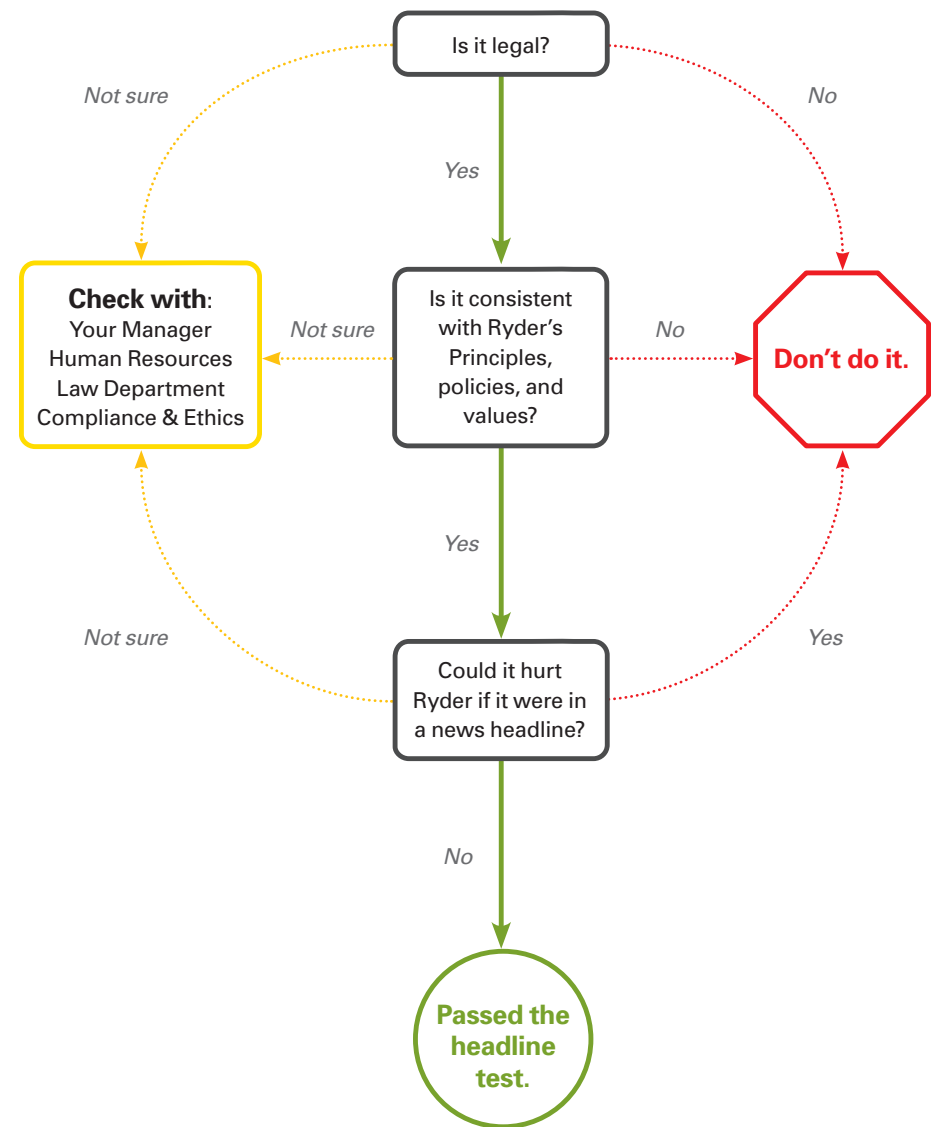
Is it legal?

Not sure

No

Yes

Check with:
Your Manager
Human Resources
Law Department
Compliance & Ethics

Not sure

Is it consistent with Ryder's Principles, policies, and values?

No

Don't do it.

Yes

Not sure

Yes

Could it hurt Ryder if it were in a news headline?

No

Passed the headline test.